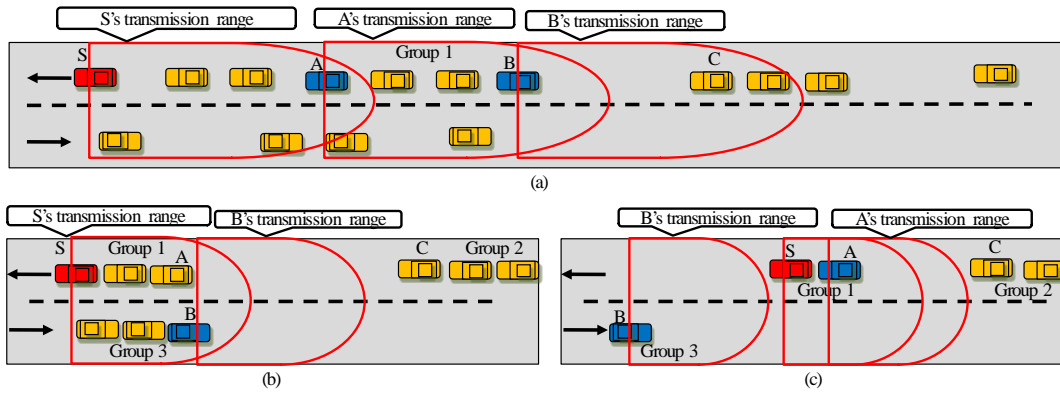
S's transmission range

A's transmission range

B's transmission range

Group 1

S

A

B

C

(a)

S's transmission range

B's transmission range

S

Group 1

A

C

Group 2

B

Group 3

(b)

B's transmission range

A's transmission range

S

A

C

Group 1

Group 2

B

Group 3

(c)